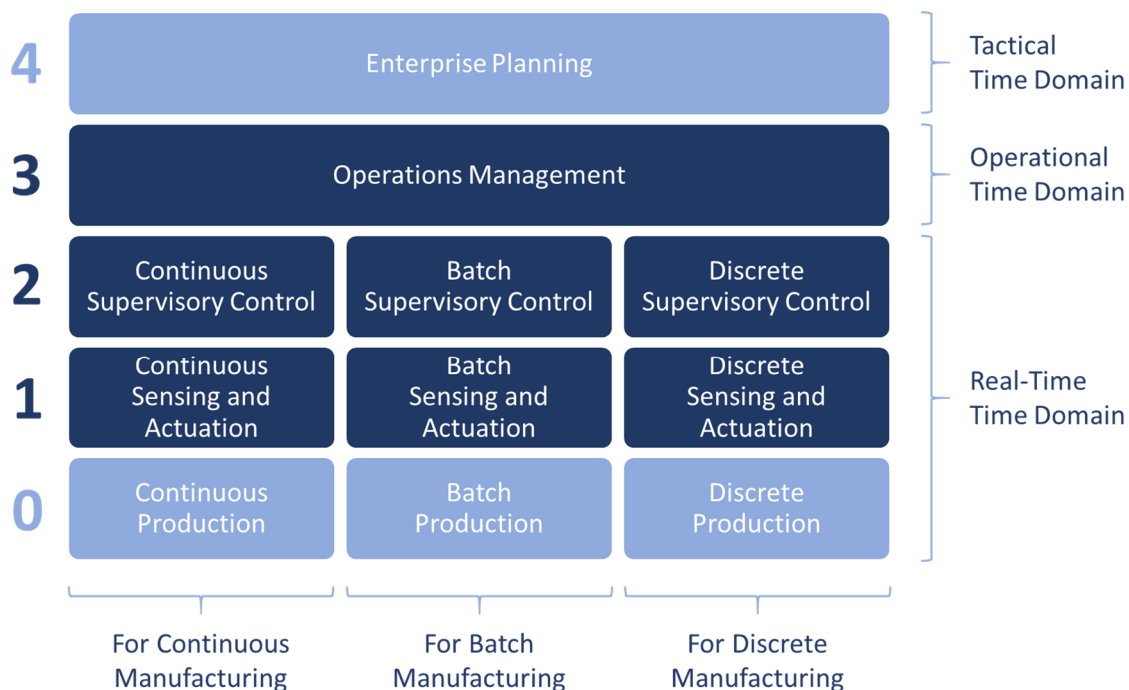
4

Enterprise Planning

Tactical Time Domain

3

Operations Management

Operational Time Domain

2

Continuous Supervisory Control

Batch Supervisory Control

Discrete Supervisory Control

1

Continuous Sensing and Actuation

Batch Sensing and Actuation

Discrete Sensing and Actuation

Real-Time Time Domain

0

Continuous Production

Batch Production

Discrete Production

For Continuous Manufacturing

For Batch Manufacturing

For Discrete Manufacturing